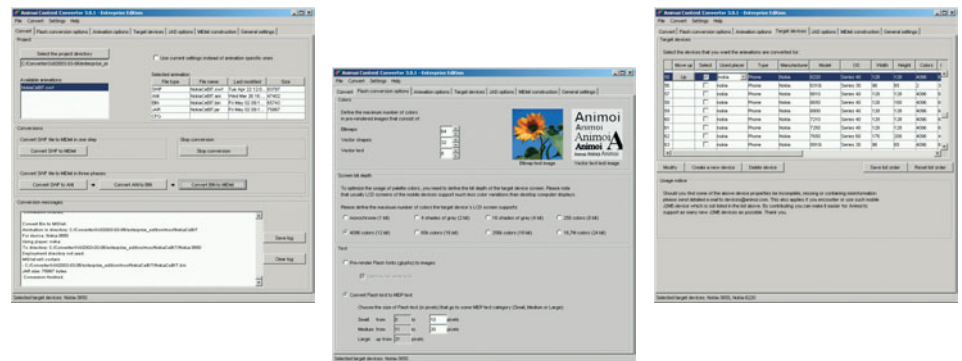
Animoi Content Converter 3.0.1 - Enterprise Edition
File Convert Settings Help
Convert | Flash conversion options | Animation options | Target devices | JAD options | MIDlet construction | General settings

Project
Select the project directory
Use current settings instead of animation specific ones
Available animations
Selected animation
| File type | File name | Last modified | Size |
|---|---|---|---|
| SWF | NokiaCatBT.swf | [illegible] | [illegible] |
| AMI | NokiaCatBT.ami | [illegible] | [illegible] |
| BIN | NokiaCatBT.bin | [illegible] | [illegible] |
| JAR | NokiaCatBT.jar | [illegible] | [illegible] |
| CFG | | | |

Conversions
Convert SWF file to MIDlet in one step
Convert SWF to MIDlet
Stop conversion
Stop conversion
Convert SWF file to MIDlet in three phases
Convert SWF to AMI
Convert AMI to BIN
Convert BIN to MIDlet

Conversion messages
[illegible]
Save log
Clear log

Selected target devices: Nokia 3650

Animoi Content Converter 3.0.1 - Enterprise Edition
File Convert Settings Help
Convert | Flash conversion options | Animation options | Target devices | JAD options | MIDlet construction | General settings
Colors
Define the maximum number of colors in pre-rendered images that consist of:
Bitmaps
Vector shapes
Vector text
Animoi
Animoi
Animoi
Animoi
Bitmap test image
Vector text test image
Screen bit depth
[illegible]
monochrome (1 bit)
4 shades of gray (2 bit)
16 shades of gray (4 bit)
256 colors (8 bit)
4096 colors (12 bit)
65k colors (16 bit)
256k colors (18 bit)
16,7M colors (24 bit)
Text
Pre-render Flash fonts (glyphs) to images
Convert Flash text to MIDP text
Choose the size of Flash font (in pixels) that go to same MIDP text category (Small, Medium or Large):
Small from 0 to 10 pixels
Medium from 11 to 20 pixels
Large up from 21 pixels
Selected target devices: Nokia 3650

Animoi Content Converter 3.0.1 - Enterprise Edition
File Convert Settings Help
Convert | Flash conversion options | Animation options | Target devices | JAD options | MIDlet construction | General settings
Target devices
Select the devices that you want the animations are converted for:
| Move up | Select | Used player | Type | Manufacturer | Model | OS | Width | Height | Colors |
|---|---|---|---|---|---|---|---|---|---|
| 02 | Up | ✓ | nokia | Phone | Nokia | 6220 | Series 40 | 128 | 128 | 4096 |
| 50 | | | nokia | Phone | Nokia | 5310 | Series 40 | 96 | 65 | 2 |
| 57 | | | nokia | Phone | Nokia | 6610 | Series 40 | 128 | 128 | 4096 |
| 58 | | | nokia | Phone | Nokia | 6650 | Series 40 | 128 | 128 | 4096 |
| 59 | | | nokia | Phone | Nokia | 6800 | Series 40 | 128 | 128 | 4096 |
| 60 | | | nokia | Phone | Nokia | 7210 | Series 40 | 128 | 128 | 4096 |
| 61 | | | nokia | Phone | Nokia | 7250 | Series 40 | 128 | 128 | 4096 |
| 62 | | | nokia | Phone | Nokia | 7650 | Series 60 | 176 | 208 | 4096 |
| 63 | | | nokia | Phone | Nokia | 8910 | Series 30 | 96 | 65 | 2 |
Modify
Create a new device
Delete device
Save list order
Reset list order
Usage notice
Should you find some of the above device properties be incomplete, missing or containing misinformation please send detailed e-mail to devices@animoi.com. This also applies if you encounter or use such mobile J2ME device which is not listed in the list above. By contributing you can make it easier for Animoi to support as many new J2ME devices as possible. Thank you.
Selected target devices: Nokia 3650, Nokia 6220